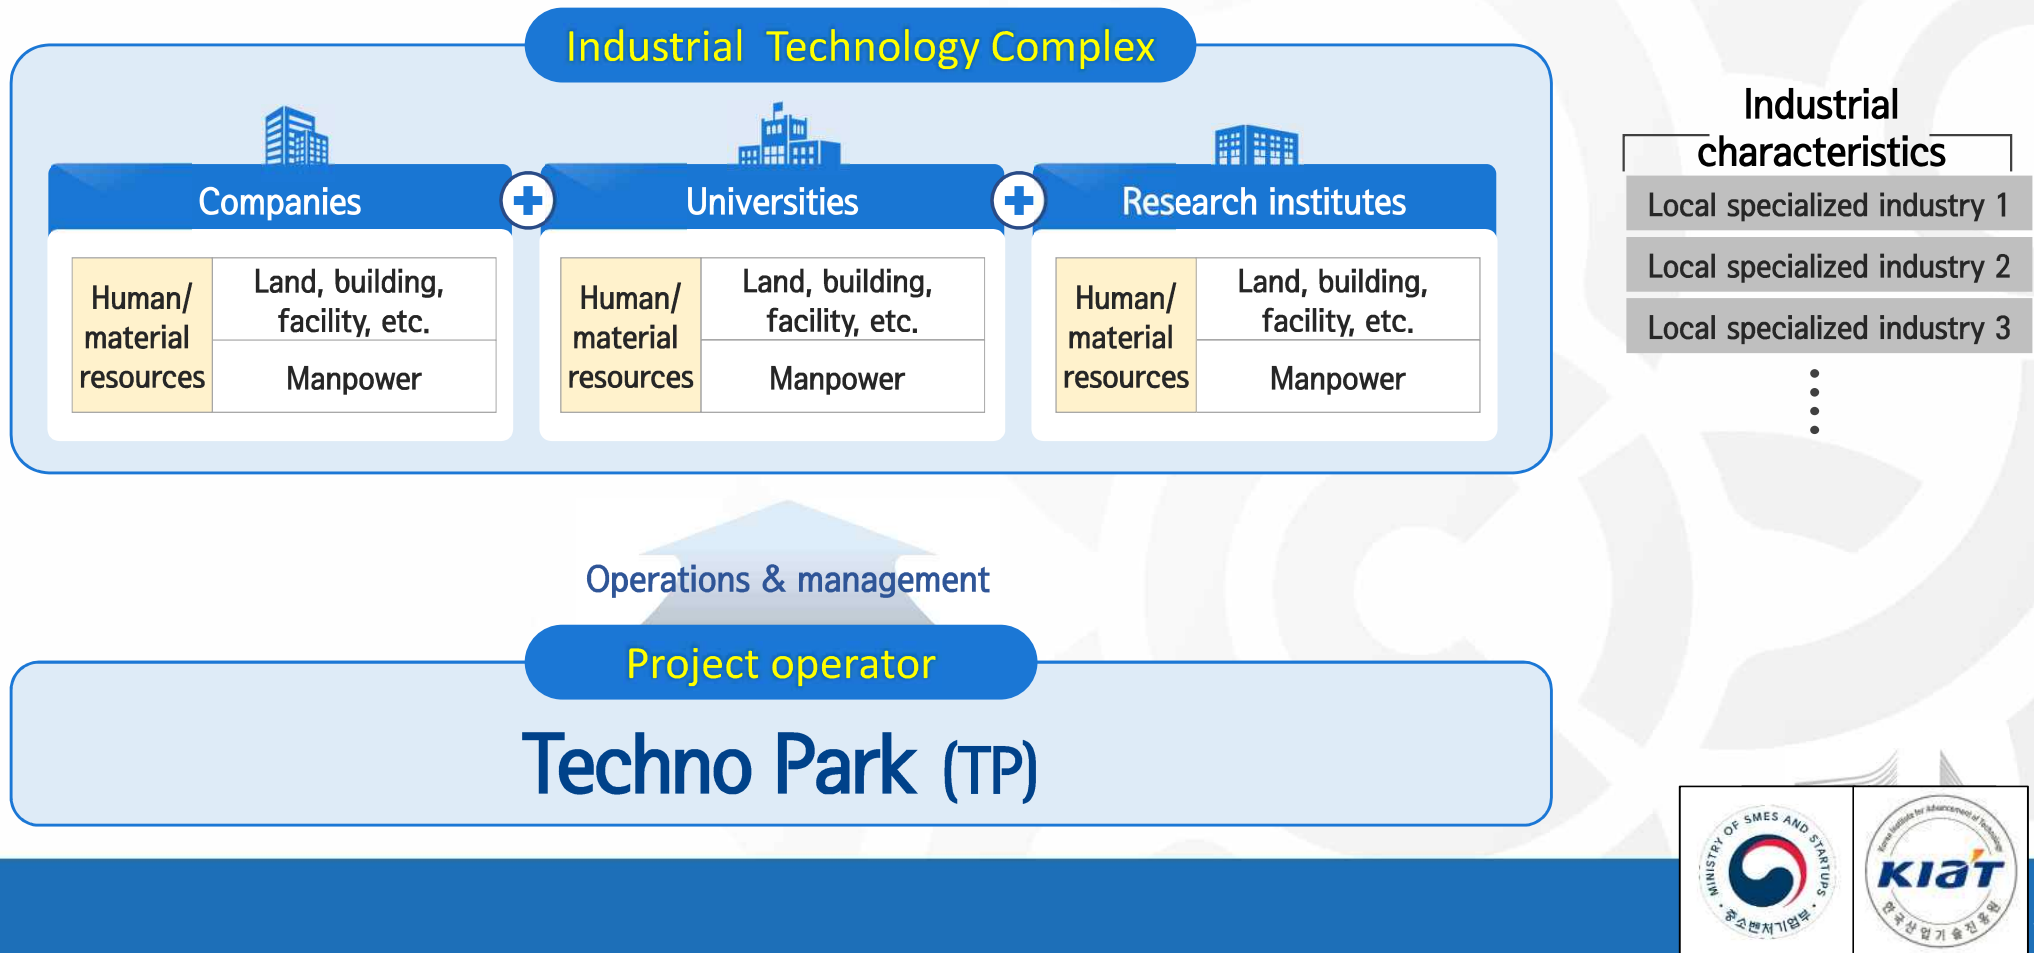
Industrial Technology Complex

Companies

| Human/ material resources | Land, building, facility, etc. |
|---|---|
| | Manpower |

Universities

| Human/ material resources | Land, building, facility, etc. |
|---|---|
| | Manpower |

Research institutes

| Human/ material resources | Land, building, facility, etc. |
|---|---|
| | Manpower |

Industrial characteristics

Local specialized industry 1

Local specialized industry 2

Local specialized industry 3

Operations & management

Project operator

Techno Park (TP)

MINISTRY OF SMES AND STARTUPS · 중소벤처기업부 ·

Korea Institute for Advancement of Technology KIAT 한국산업기술진흥원